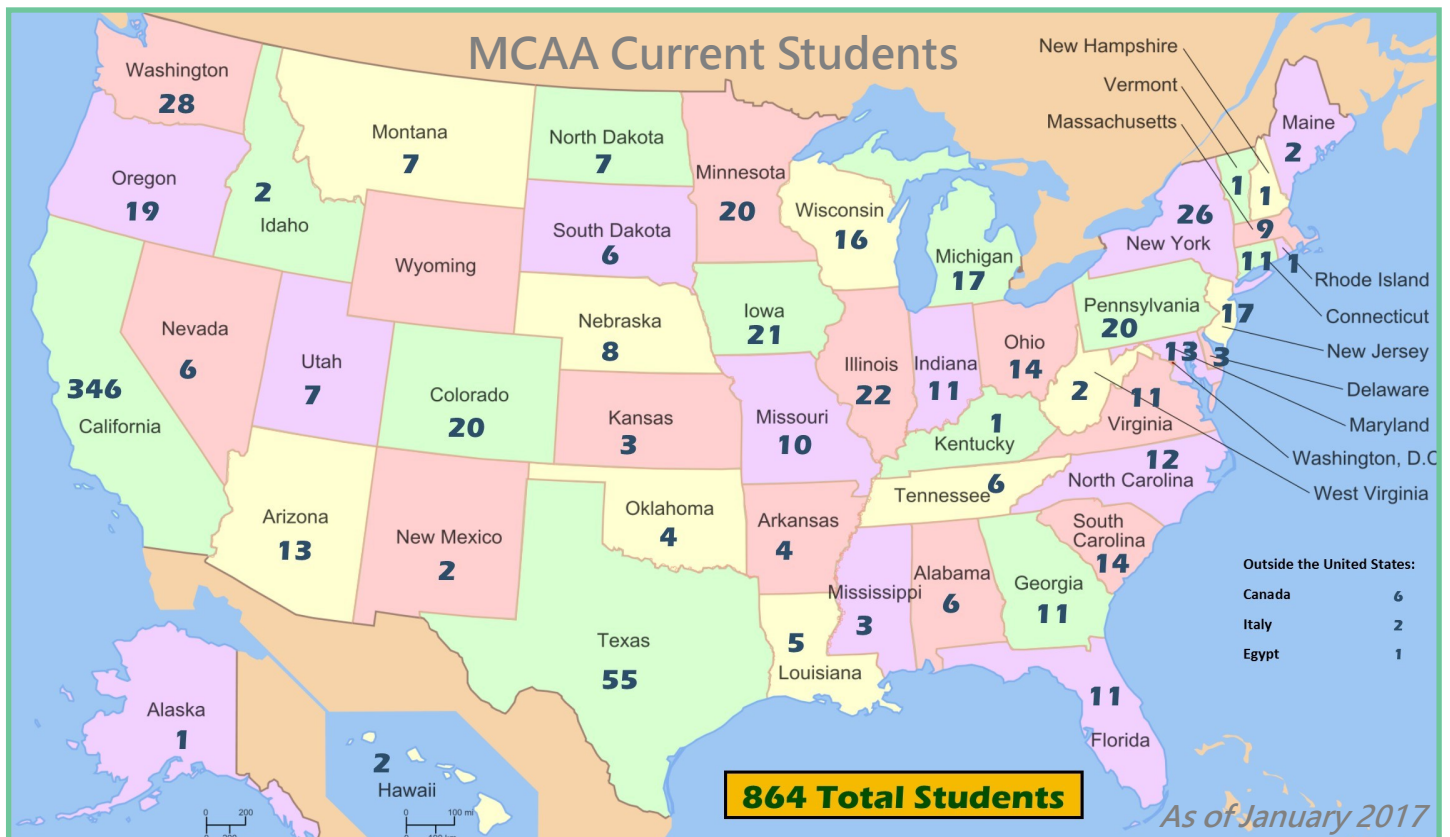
MCAA Current Students

Washington
28

Oregon
19

2
Idaho

Montana
7

North Dakota
7

Minnesota
20

South Dakota
6

Wyoming

Wisconsin
16

Michigan
17

New Hampshire

Vermont

Massachusetts

Maine
2

1

1

26
New York

9

1

11

Rhode Island

Connecticut

Pennsylvania
20

17

New Jersey

13

3

Delaware

Maryland

Washington, D.C

West Virginia

Nevada
6

Utah
7

Colorado
20

Nebraska
8

Iowa
21

Illinois
22

Indiana
11

Ohio
14

2

11
Virginia

346
California

Kansas
3

Missouri
10

1
Kentucky

12
North Carolina

Tennessee 6

Arizona
13

New Mexico
2

Oklahoma
4

Arkansas
4

South Carolina
14

Mississippi
3

Alabama
6

Georgia
11

Texas
55

5
Louisiana

11

Florida

Outside the United States:

| | |
|---|---|
| Canada | 6 |
| Italy | 2 |
| Egypt | 1 |

Alaska
1

2
Hawaii

0 200

0 100 mi

864 Total Students

As of January 2017